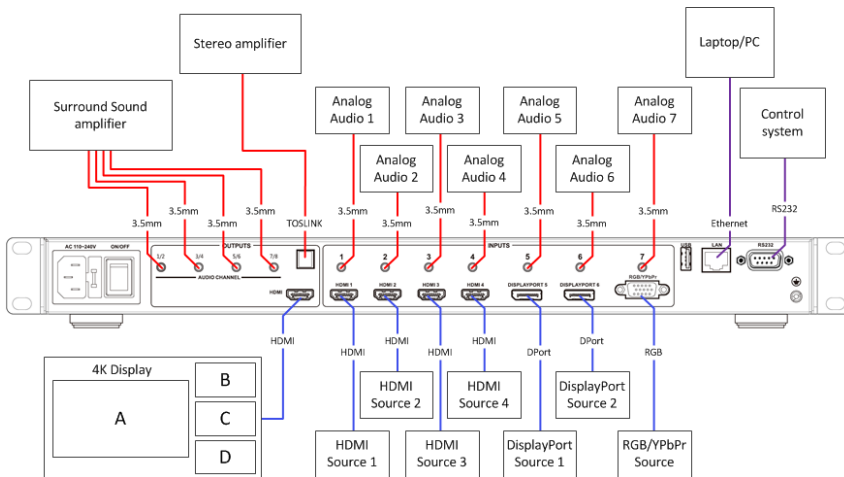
Stereo amplifier

Laptop/PC

Surround Sound amplifier

Analog Audio 1

Analog Audio 3

Analog Audio 5

Analog Audio 7

Control system

Analog Audio 2

Analog Audio 4

Analog Audio 6

3.5mm 3.5mm 3.5mm 3.5mm TOSLINK 3.5mm 3.5mm 3.5mm 3.5mm 3.5mm 3.5mm 3.5mm Ethernet RS232

AC 110~240V ON/OFF

OUTPUTS

1/2 3/4 5/6 7/8

AUDIO CHANNEL

HDMI

INPUTS

1 2 3 4 5 6 7

HDMI 1 HDMI 2 HDMI 3 HDMI 4 DISPLAYPORT 5 DISPLAYPORT 6 RGB/YPbPr

USB LAN RS232

HDMI

HDMI HDMI HDMI HDMI DPort DPort RGB

4K Display

A

B

C

D

HDMI Source 2

HDMI Source 4

DisplayPort Source 2

HDMI Source 1

HDMI Source 3

DisplayPort Source 1

RGB/YPbPr Source